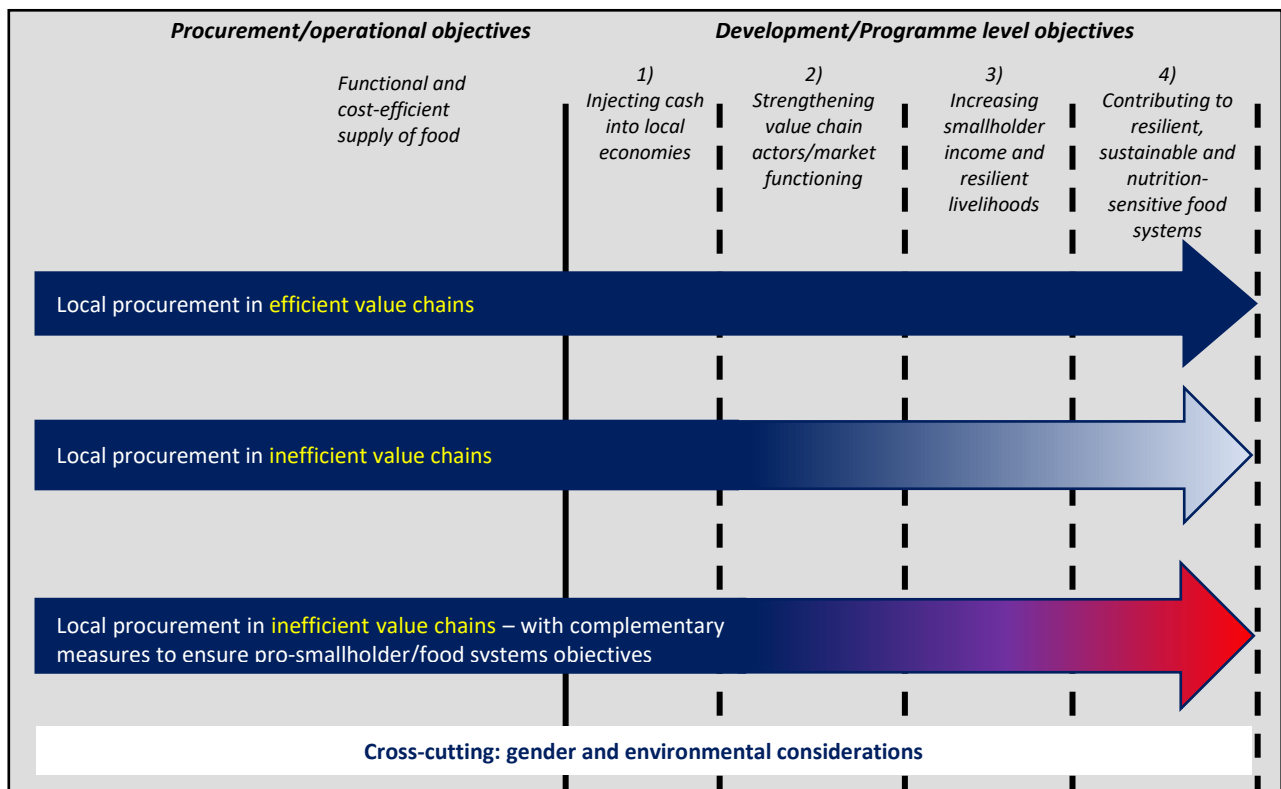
Procurement/operational objectives

Development/Programme level objectives

Functional and cost-efficient supply of food

1) Injecting cash into local economies

2) Strengthening value chain actors/market functioning

3) Increasing smallholder income and resilient livelihoods

4) Contributing to resilient, sustainable and nutrition-sensitive food systems

Local procurement in efficient value chains

Local procurement in inefficient value chains

Local procurement in inefficient value chains – with complementary measures to ensure pro-smallholder/food systems objectives

Cross-cutting: gender and environmental considerations